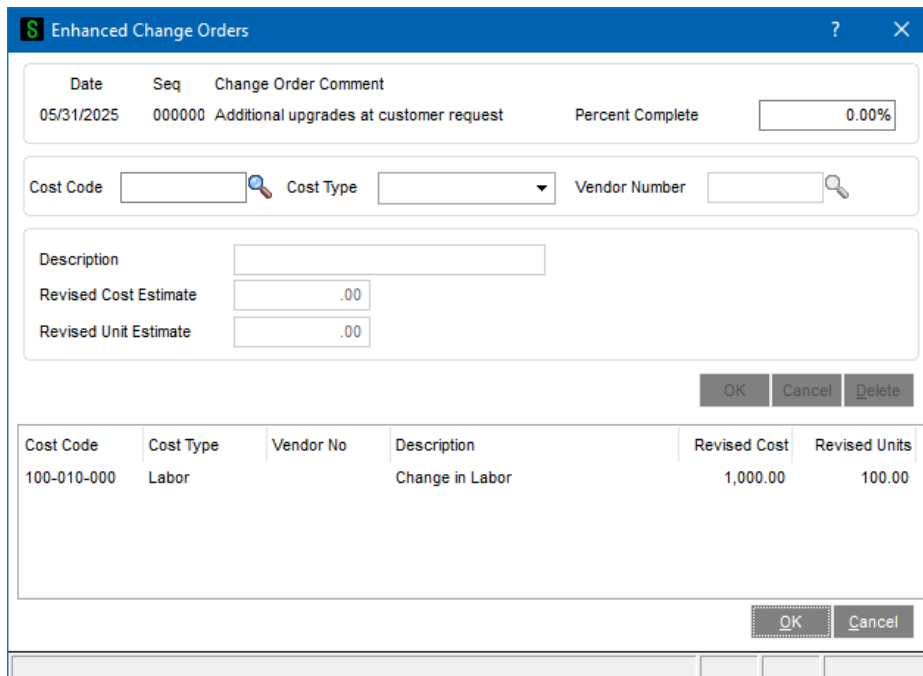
Enhanced Change Orders

? X

Date Seq Change Order Comment
05/31/2025 000000 Additional upgrades at customer request Percent Complete 0.00%

Cost Code Cost Type Vendor Number

Description
Revised Cost Estimate .00
Revised Unit Estimate .00

OK Cancel Delete

| Cost Code | Cost Type | Vendor No | Description | Revised Cost | Revised Units |
|---|---|---|---|---|---|
| 100-010-000 | Labor | | Change in Labor | 1,000.00 | 100.00 |

OK Cancel